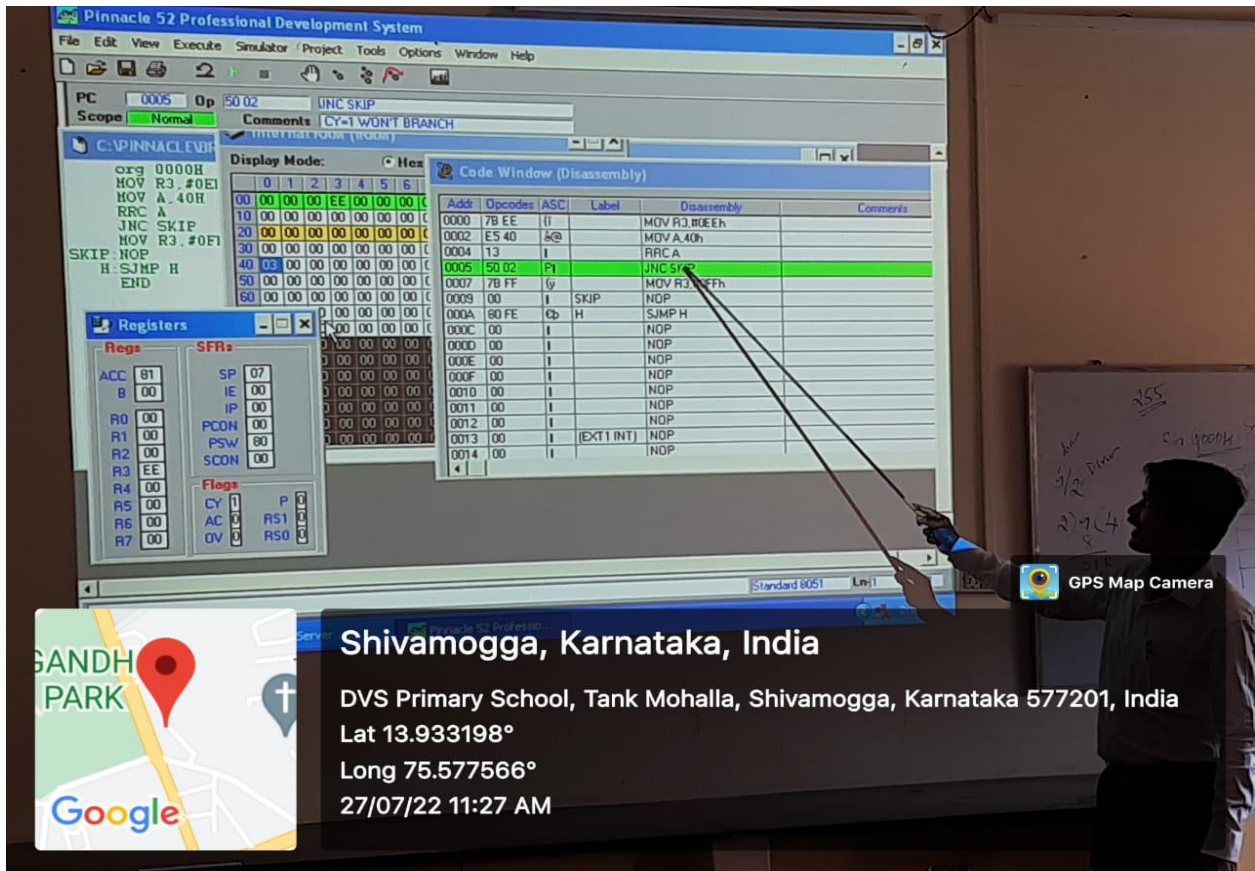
Pinnacle 52 Professional Development System

File Edit View Execute Simulator Project Tools Options Window Help

PC 0005 Op 50 02 JNC SKIP
Scope Normal Comments CY=1 WON'T BRANCH

C:\PINNACLE\B

org 0000H
MOV R3,#0E
MOV A,40H
RRC A
JNC SKIP
MOV R3,#0F
SKIP:NOP
H:SJMP H
END

Display Mode: Hex

| | 0 | 1 | 2 | 3 | 4 | 5 | 6 |
|---|---|---|---|---|---|---|---|
| 00 | 00 | 00 | 00 | EE | 00 | 00 | 00 |
| 10 | 00 | 00 | 00 | 00 | 00 | 00 | 00 |
| 20 | 00 | 00 | 00 | 00 | 00 | 00 | 00 |
| 30 | 00 | 00 | 00 | 00 | 00 | 00 | 00 |
| 40 | 03 | 00 | 00 | 00 | 00 | 00 | 00 |
| 50 | 00 | 00 | 00 | 00 | 00 | 00 | 00 |
| 60 | 00 | 00 | 00 | 00 | 00 | 00 | 00 |

Code Window (Disassembly)

| Addr | Opcodes | ASC | Label | Disassembly | Comments |
|---|---|---|---|---|---|
| 0000 | 7B EE | {i | | MOV R3,#0EEh | |
| 0002 | E5 40 | å@ | | MOV A,40h | |
| 0004 | 13 | | | RRC A | |
| 0005 | 50 02 | P | | JNC SKIP | |
| 0007 | 7B FF | {y | | MOV R3,#0FFh | |
| 0009 | 00 | | SKIP | NOP | |
| 000A | 80 FE | | H | SJMP H | |
| 000C | 00 | | | NOP | |
| 000D | 00 | | | NOP | |
| 000E | 00 | | | NOP | |
| 000F | 00 | | | NOP | |
| 0010 | 00 | | | NOP | |
| 0011 | 00 | | | NOP | |
| 0012 | 00 | | | NOP | |
| 0013 | 00 | | (EXT1 INT) | NOP | |
| 0014 | 00 | | | NOP | |

Registers
Regs
ACC 81
B 00
R0 00
R1 00
R2 00
R3 EE
R4 00
R5 00
R6 00
R7 00

SFRs
SP 07
IE 00
IP 00
PCON 00
PSW 80
SCON 00

Flags
CY 1 P 0
AC 0 RS1 0
OV 0 RS0 0

Standard 8051 Ln 1

255

GPS Map Camera

GANDHI PARK
Google

Shivamogga, Karnataka, India
DVS Primary School, Tank Mohalla, Shivamogga, Karnataka 577201, India
Lat 13.933198°
Long 75.577566°
27/07/22 11:27 AM